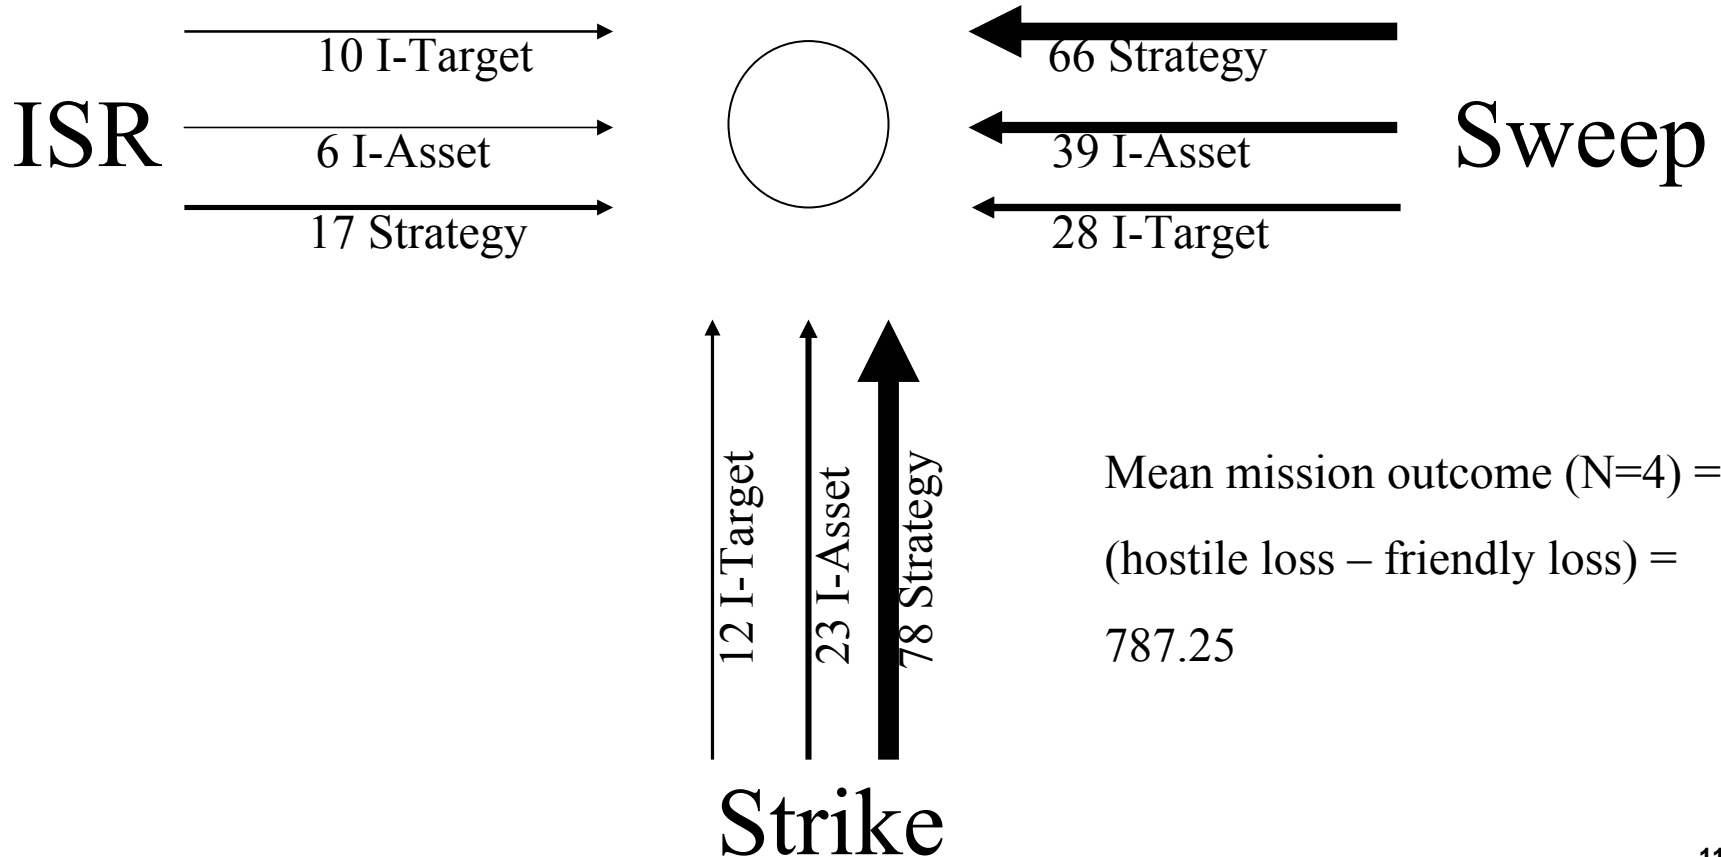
10 I-Target

ISR

6 I-Asset

17 Strategy

66 Strategy

39 I-Asset

Sweep

28 I-Target

12 I-Target

23 I-Asset

78 Strategy

Mean mission outcome (N=4) = (hostile loss – friendly loss) = 787.25

Strike

11